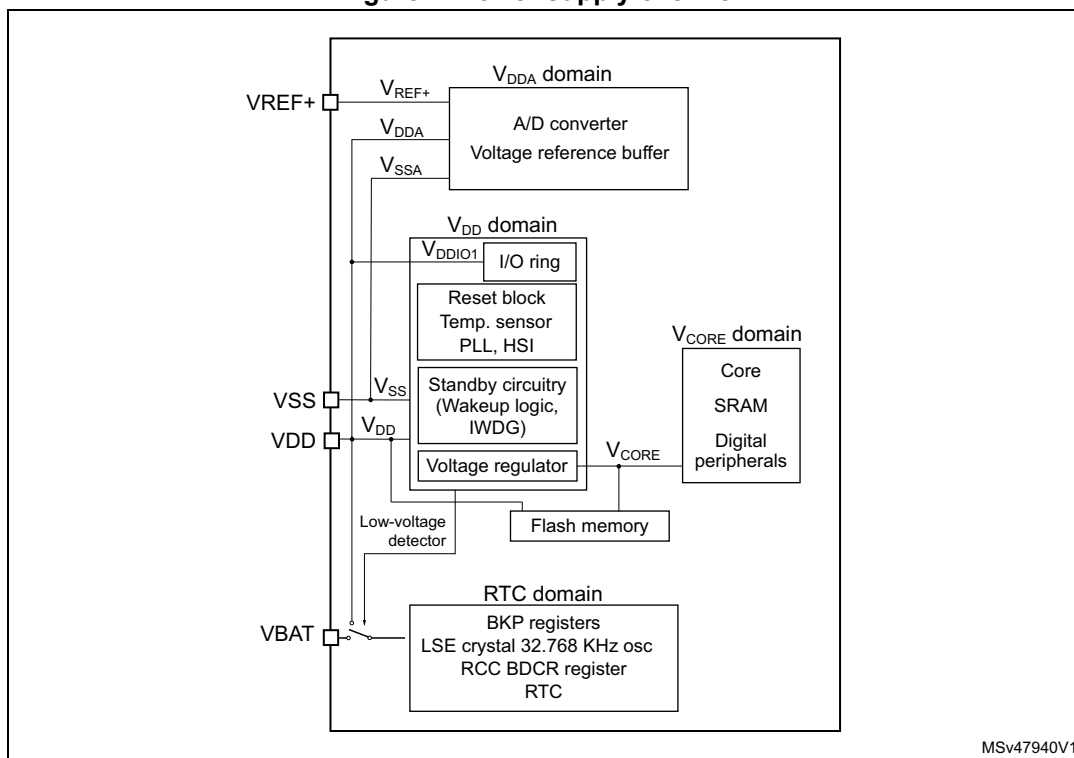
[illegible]

$V_{DDA}$ domain

VREF+

$V_{REF+}$

$V_{DDA}$

A/D converter

Voltage reference buffer

$V_{SSA}$

$V_{DD}$ domain

$V_{DDIO1}$

I/O ring

Reset block
Temp. sensor
PLL, HSI

$V_{CORE}$ domain

Core

SRAM

Digital peripherals

VSS

$V_{SS}$

Standby circuitry (Wakeup logic, IWDG)

VDD

$V_{DD}$

Voltage regulator

$V_{CORE}$

Flash memory

Low-voltage detector

RTC domain

VBAT

BKP registers
LSE crystal 32.768 KHz osc
RCC BDCR register
RTC

MSv47940V1